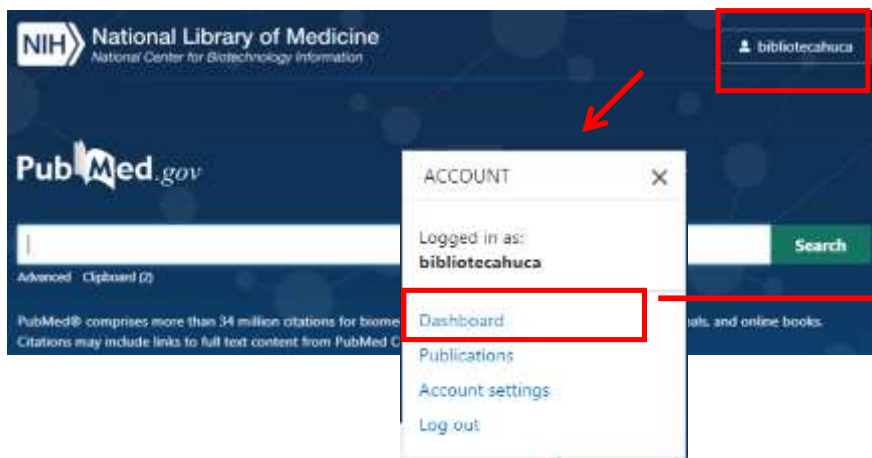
NIH National Library of Medicine
National Center for Biotechnology Information

bibliotecahuca

PubMed.gov

Search

Advanced Clipboard (2)

PubMed® comprises more than 34 million citations for biome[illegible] als, and online books. Citations may include links to full text content from PubMed C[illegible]

ACCOUNT

Logged in as:
bibliotecahuca

Dashboard
Publications
Account settings
Log out